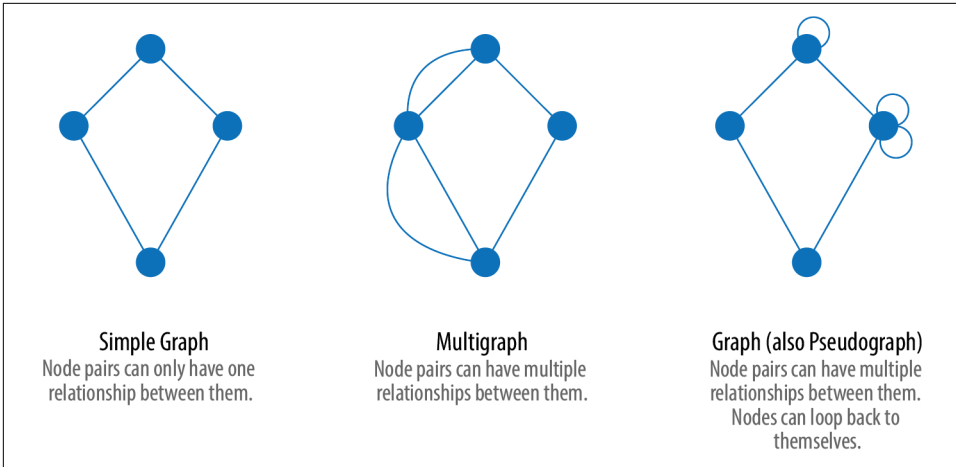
Simple Graph
Node pairs can only have one relationship between them.

Multigraph
Node pairs can have multiple relationships between them.

Graph (also Pseudograph)
Node pairs can have multiple relationships between them. Nodes can loop back to themselves.